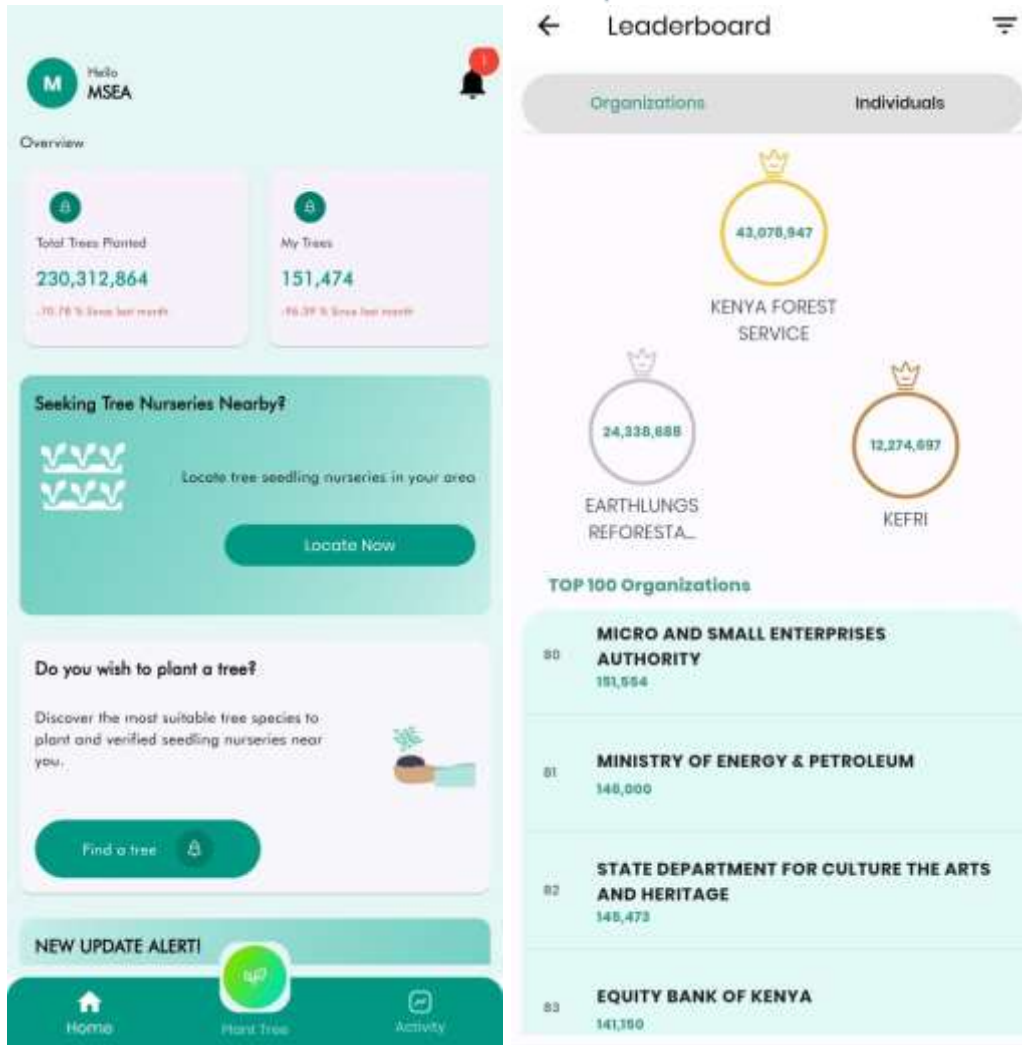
M Hello MSEA

1

Overview

Total Trees Planted
230,312,864
-70.78 % Since last month

My Trees
151,474
-96.39 % Since last month

Seeking Tree Nurseries Nearby?

Locate tree seedling nurseries in your area

Locate Now

Do you wish to plant a tree?

Discover the most suitable tree species to plant and verified seedling nurseries near you.

Find a tree

NEW UPDATE ALERT!

Home
Plant Tree
Activity

← Leaderboard

Organizations
Individuals

43,078,947
KENYA FOREST SERVICE

24,338,688
EARTHLUNGS REFORESTA...

12,274,697
KEFRI

TOP 100 Organizations

80
MICRO AND SMALL ENTERPRISES AUTHORITY
151,554

81
MINISTRY OF ENERGY & PETROLEUM
146,000

82
STATE DEPARTMENT FOR CULTURE THE ARTS AND HERITAGE
145,473

83
EQUITY BANK OF KENYA
141,150